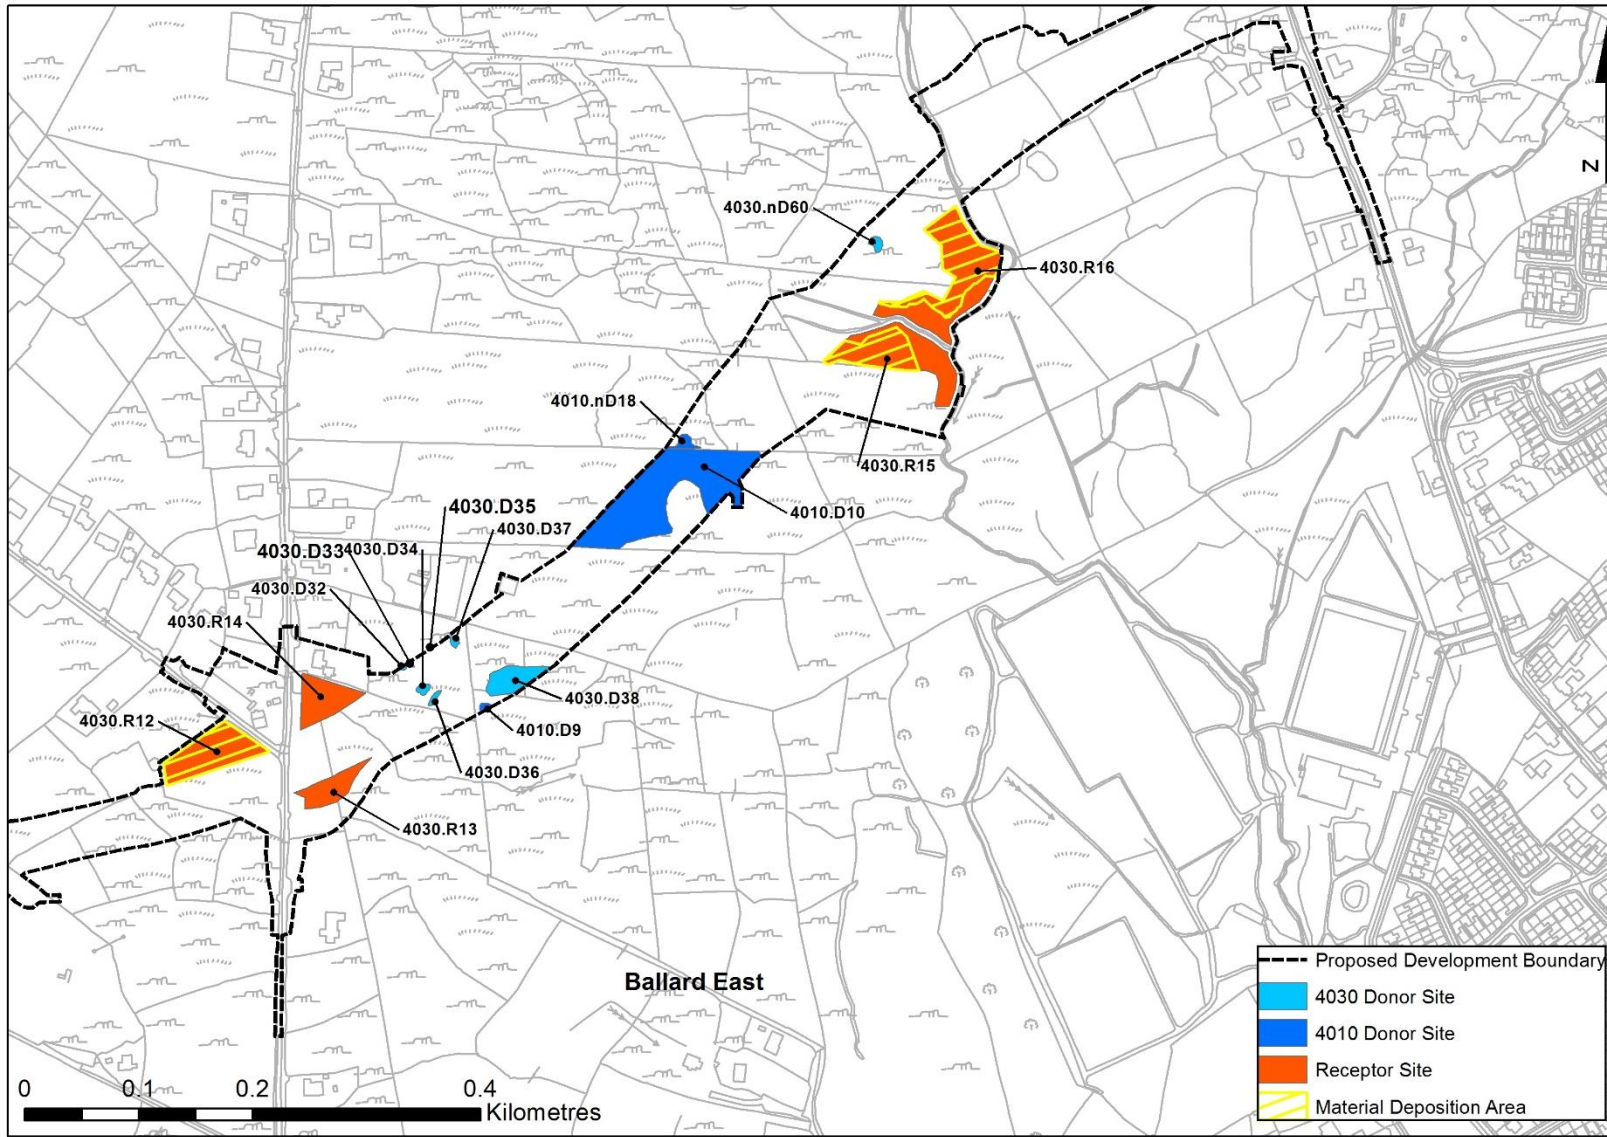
N

4030.nD60

4030.R16

4030.R15

4010.nD18

4010.D10

4030.D35

4030.D37

4030.D33

4030.D34

4030.D32

4030.R14

4030.D38

4030.R12

4010.D9

4030.D36

4030.R13

Ballard East

| | |
|---|---|
| | Proposed Development Boundary |
| | 4030 Donor Site |
| | 4010 Donor Site |
| | Receptor Site |
| | Material Deposition Area |

0 0.1 0.2 0.4 Kilometres